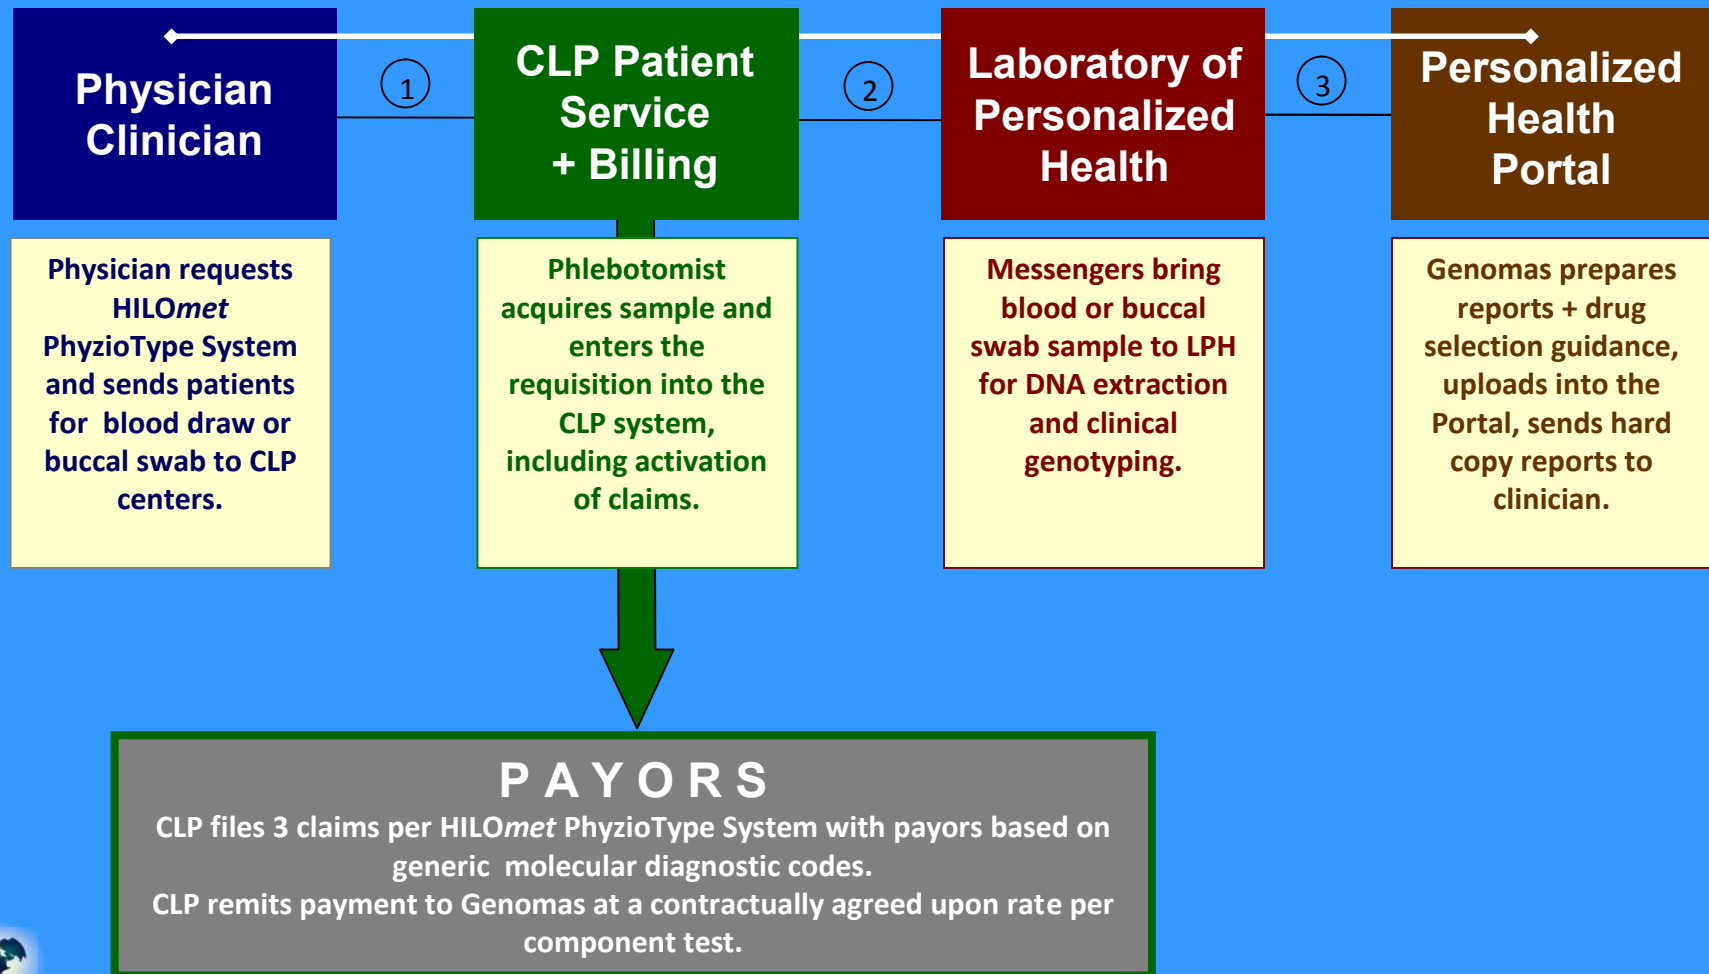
Physician Clinician

1

CLP Patient Service + Billing

2

Laboratory of Personalized Health

3

Personalized Health Portal

Physician requests HILOmet PhyzioType System and sends patients for blood draw or buccal swab to CLP centers.

Phlebotomist acquires sample and enters the requisition into the CLP system, including activation of claims.

Messengers bring blood or buccal swab sample to LPH for DNA extraction and clinical genotyping.

Genomas prepares reports + drug selection guidance, uploads into the Portal, sends hard copy reports to clinician.

PAYORS

CLP files 3 claims per HILOmet PhyzioType System with payors based on generic molecular diagnostic codes.
CLP remits payment to Genomas at a contractually agreed upon rate per component test.